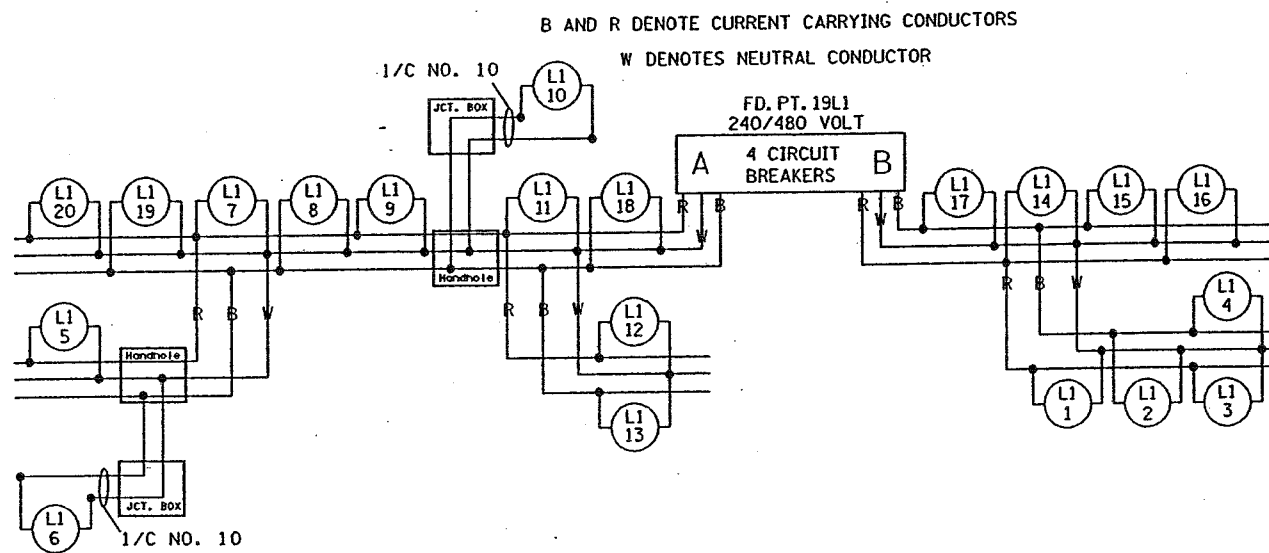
B AND R DENOTE CURRENT CARRYING CONDUCTORS

W DENOTES NEUTRAL CONDUCTOR

1/C NO. 10

L1 10

JCT. BOX

FD. PT. 19L1
240/480 VOLT

A 4 CIRCUIT BREAKERS B

L1 20
L1 19
L1 7
L1 8
L1 9
L1 11
L1 18
R W B
R W B
L1 17
L1 14
L1 15
L1 16

Handhole

R B W

L1 5

Handhole

R B W

L1 12

L1 13

R B W

L1 4

L1 1
L1 2
L1 3

JCT. BOX

L1 6

1/C NO. 10